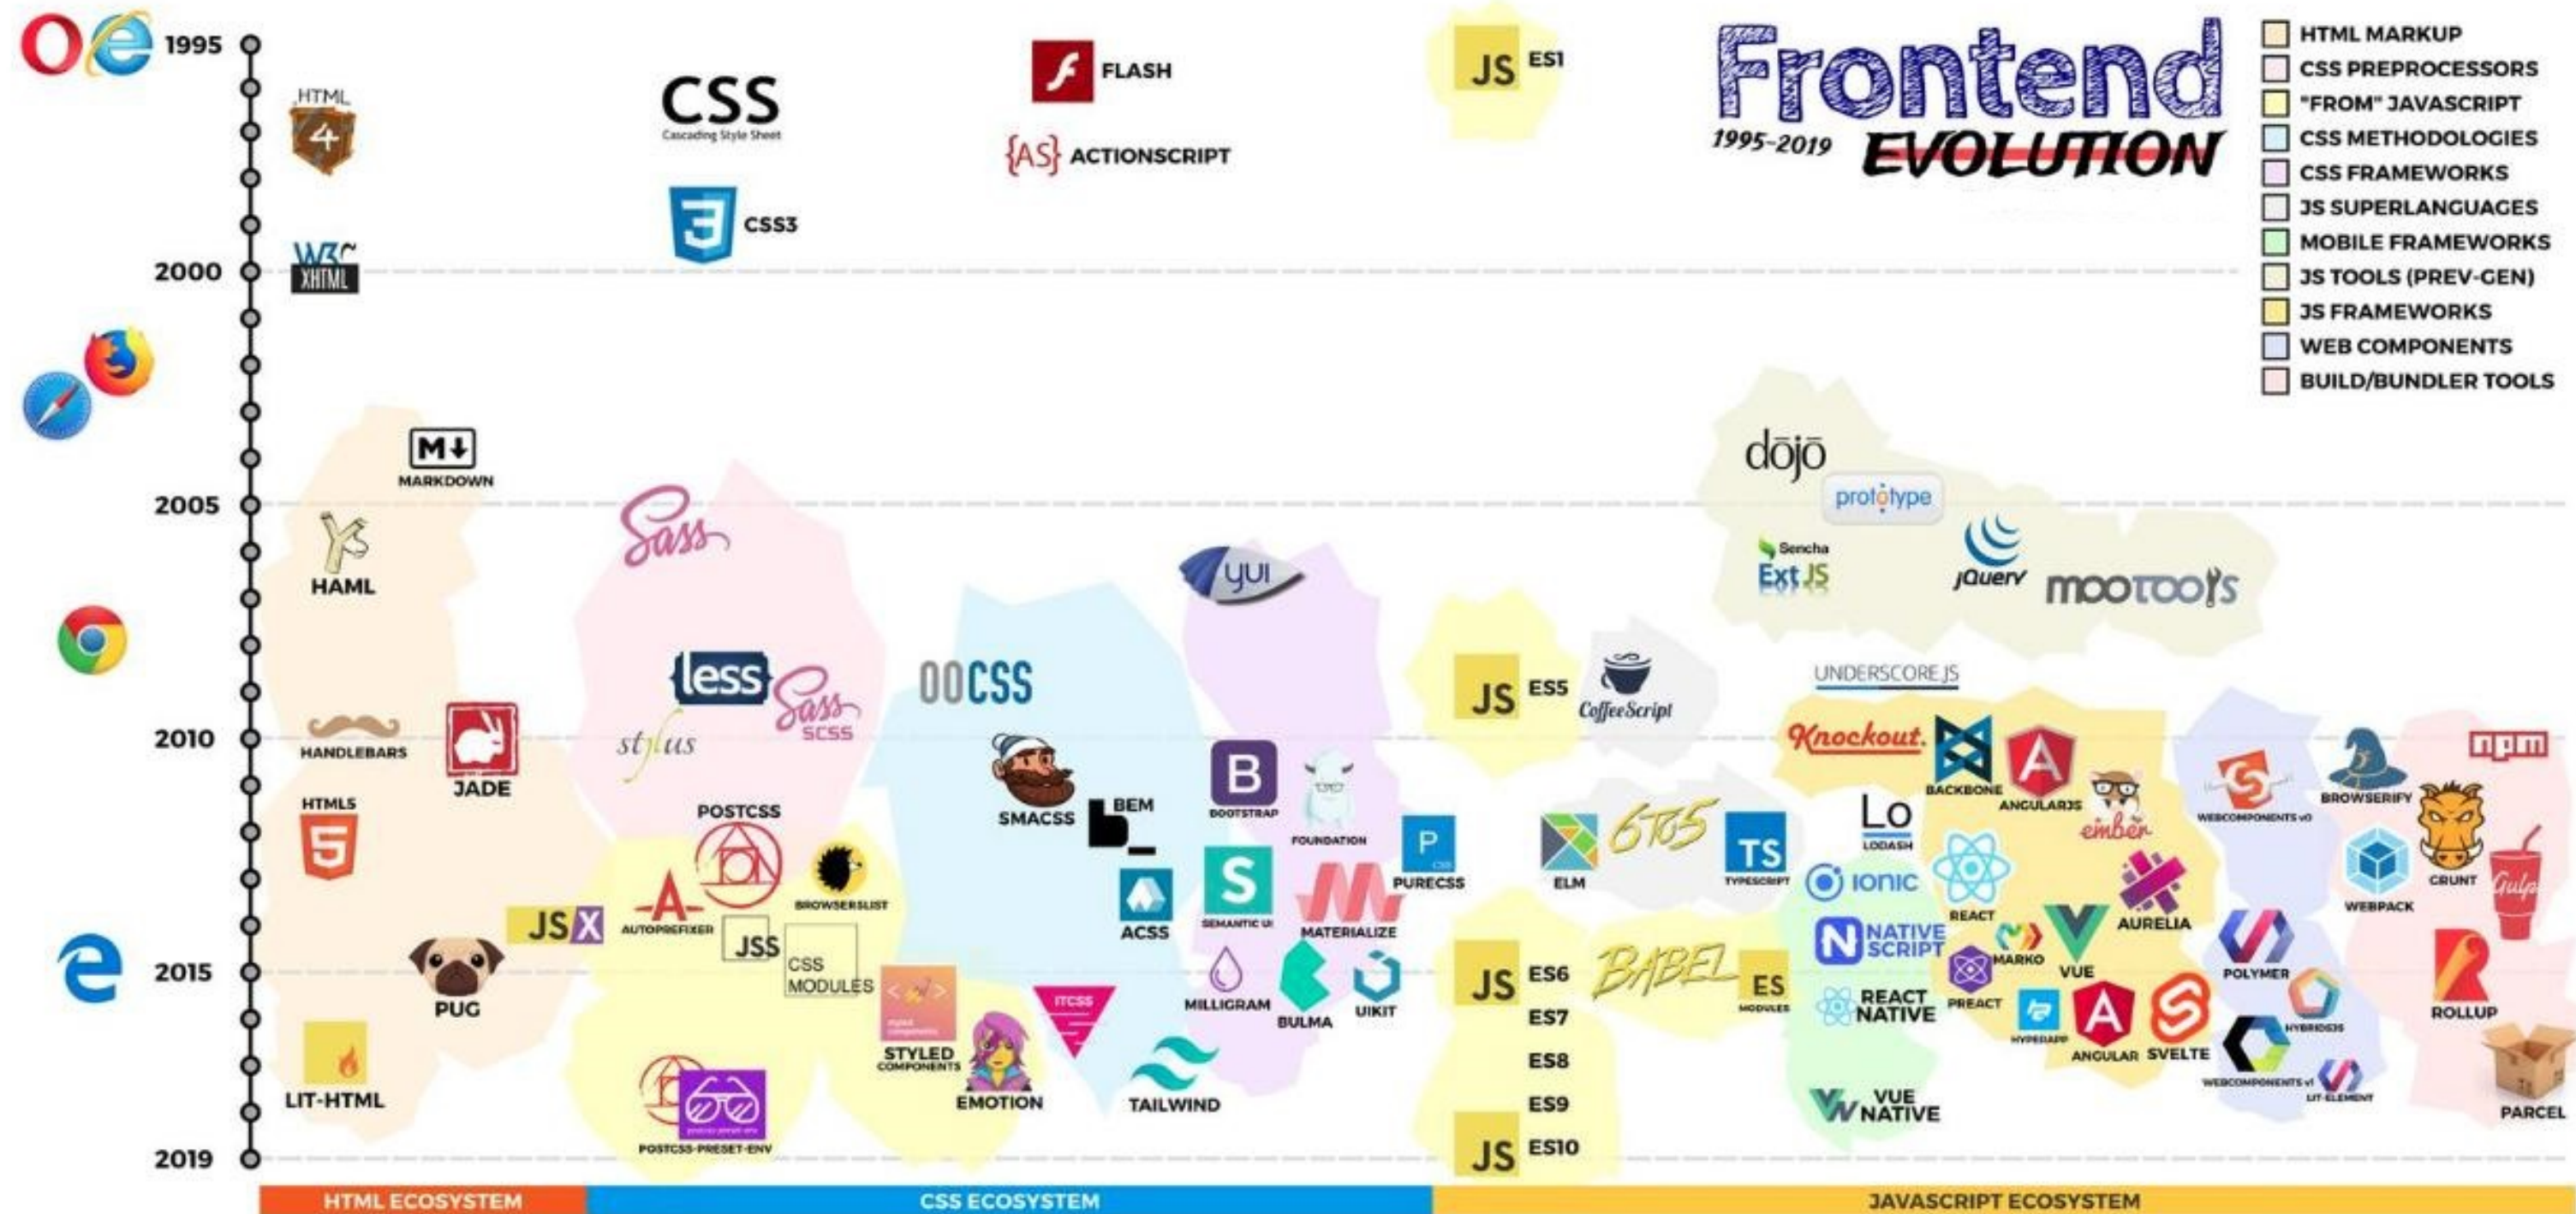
Frontend
1995-2019 EVOLUTION

HTML MARKUP
CSS PREPROCESSORS
"FROM" JAVASCRIPT
CSS METHODOLOGIES
CSS FRAMEWORKS
JS SUPERLANGUAGES
MOBILE FRAMEWORKS
JS TOOLS (PREV-GEN)
JS FRAMEWORKS
WEB COMPONENTS
BUILD/BUNDLER TOOLS

1995
2000
2005
2010
2015
2019

HTML 4
W3C XHTML
CSS Cascading Style Sheet
CSS3
FLASH
{AS} ACTIONSCRIPT
JS ES1
M↓ MARKDOWN
HAML
Sass
dōjō
prototype
Sencha Ext JS
jQuery
MOOTOOLS
yui
less
Sass SCSS
stylus
OOCSS
JS ES5
CoffeeScript
UNDERSCORE.JS
HANDLEBARS
JADE
HTML5
POSTCSS
SMACSS
BEM
B BOOTSTRAP
FOUNDATION
P PURECSS
Knockout
BACKBONE
ANGULARJS
ember
npm
BROWSERIFY
WEBCOMPONENTS v0
ELM
6to5
TS TYPESCRIPT
Lo LODASH
ionic
REACT
AURELIA
GRUNT
WEBPACK
gulp
JSX
AUTOPREFIXER
BROWSERSLIST
JSS
CSS MODULES
ACSS
S SEMANTIC UI
MATERIALIZE
N NATIVE SCRIPT
MARKO
VUE
POLYMER
PUG
JS ES6
BABEL
ES MODULES
PREACT
ROLLUP
STYLED COMPONENTS
ITCSS
MILLIGRAM
BULMA
UIKIT
ES7
REACT NATIVE
HYPERAPP
ANGULAR
SVELTE
HYBRIDSJS
LIT-HTML
ES8
WEBCOMPONENTS v1
LIT-ELEMENT
PARCEL
EMOTION
TAILWIND
ES9
VUE NATIVE
POSTCSS-PRESET-ENV
JS ES10

HTML ECOSYSTEM
CSS ECOSYSTEM
JAVASCRIPT ECOSYSTEM